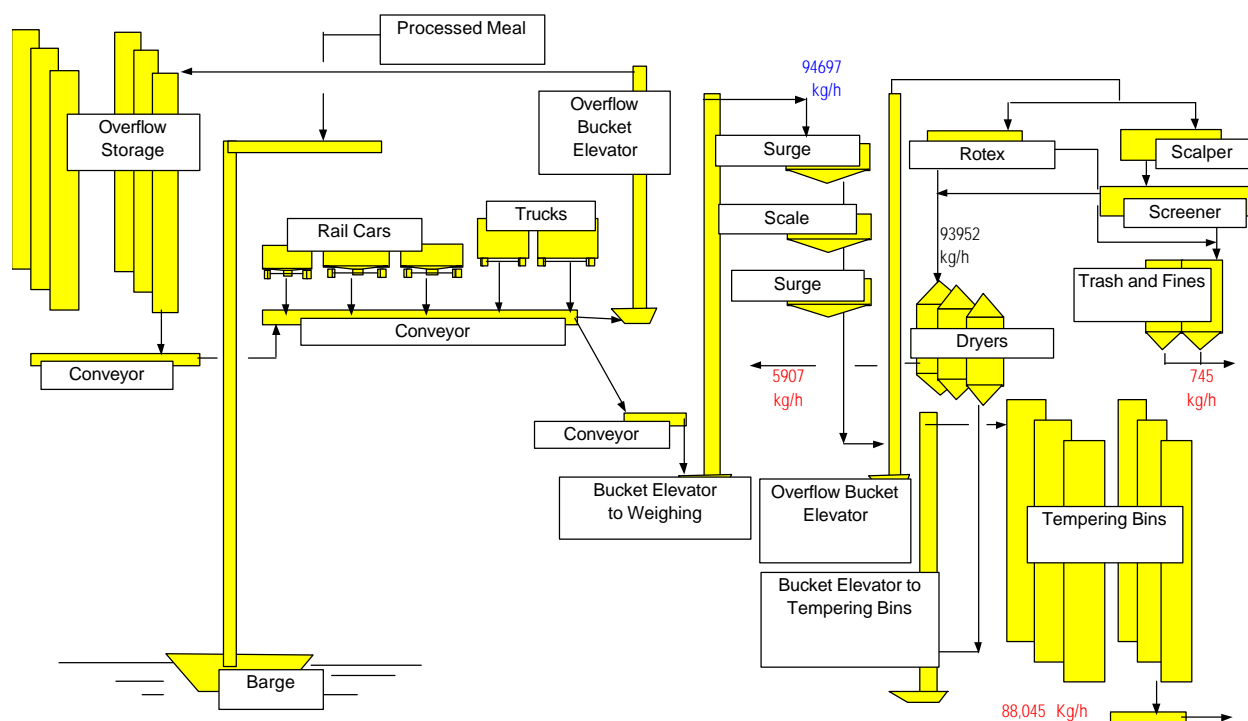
Processed Meal

Overflow Storage

Overflow Bucket Elevator

94697 kg/h

Surge

Rotex

Scalper

Screener

Scale

93952 kg/h

Surge

Trash and Fines

Rail Cars

Trucks

Conveyor

Dryers

Conveyor

5907 kg/h

745 kg/h

Conveyor

Bucket Elevator to Weighing

Overflow Bucket Elevator

Tempering Bins

Bucket Elevator to Tempering Bins

Barge

88,045 Kg/h